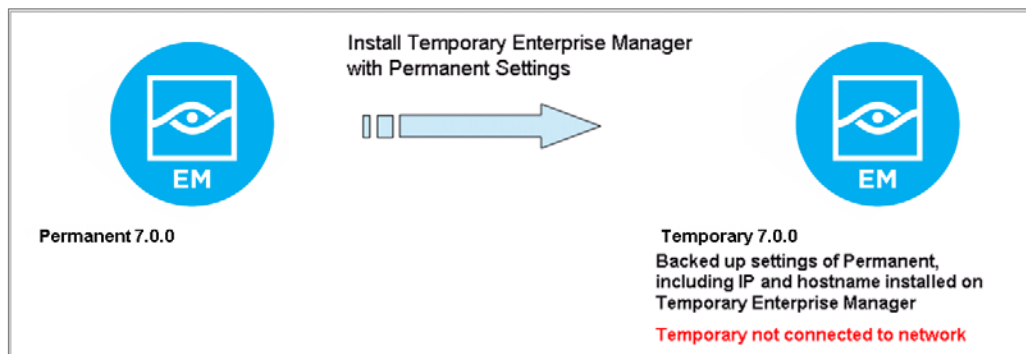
Install Temporary Enterprise Manager with Permanent Settings

EM

Permanent 7.0.0

EM

Temporary 7.0.0
Backed up settings of Permanent, including IP and hostname installed on Temporary Enterprise Manager

Temporary not connected to network